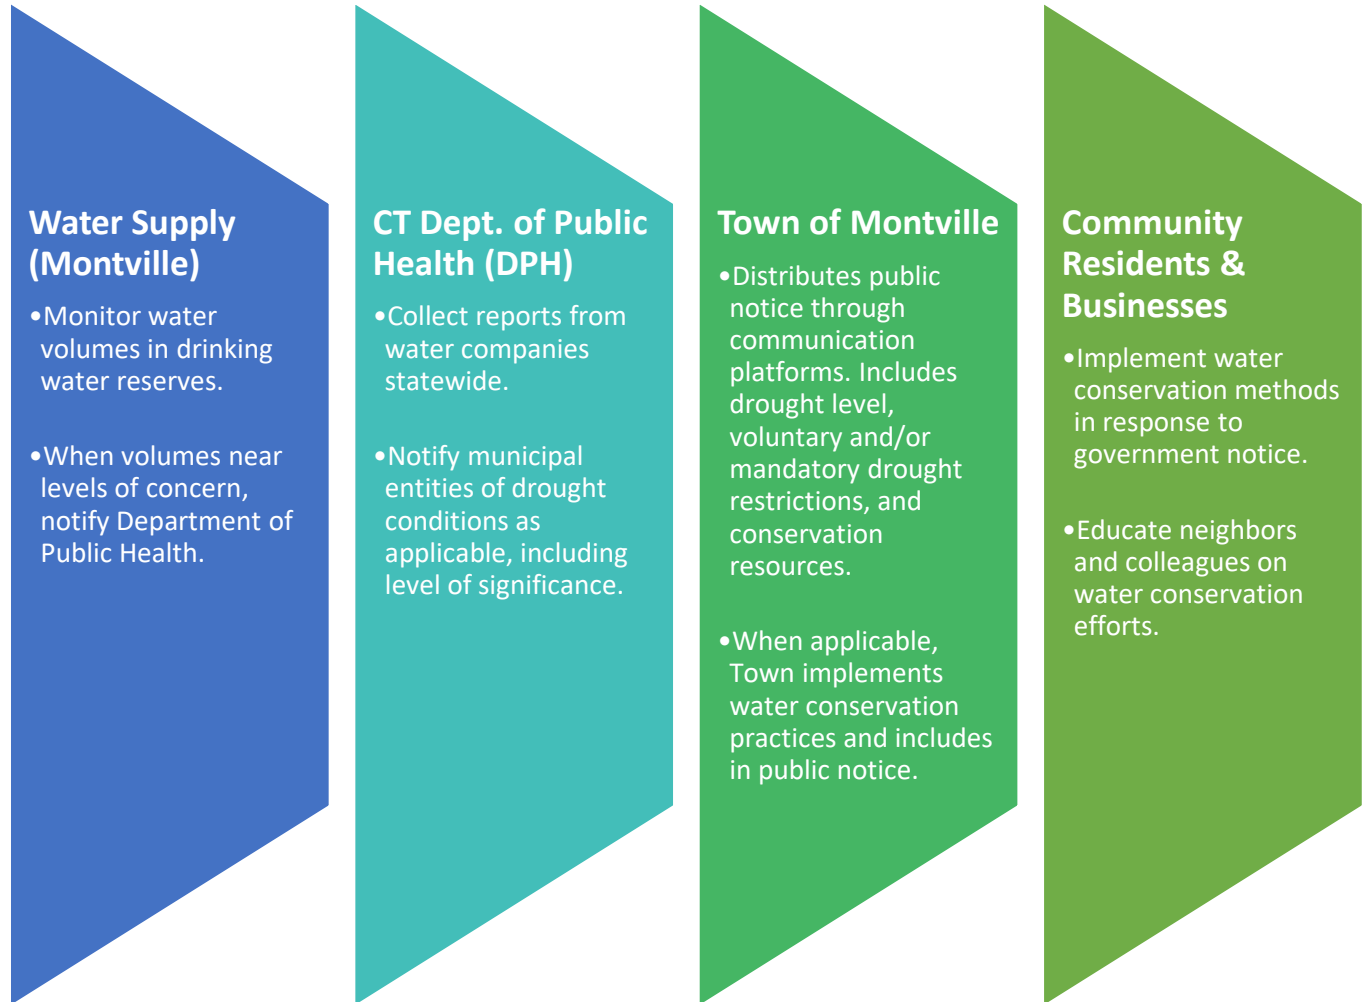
Water Supply (Montville)

•Monitor water volumes in drinking water reserves.

•When volumes near levels of concern, notify Department of Public Health.

CT Dept. of Public Health (DPH)

•Collect reports from water companies statewide.

•Notify municipal entities of drought conditions as applicable, including level of significance.

Town of Montville

•Distributes public notice through communication platforms. Includes drought level, voluntary and/or mandatory drought restrictions, and conservation resources.

•When applicable, Town implements water conservation practices and includes in public notice.

Community Residents & Businesses

•Implement water conservation methods in response to government notice.

•Educate neighbors and colleagues on water conservation efforts.